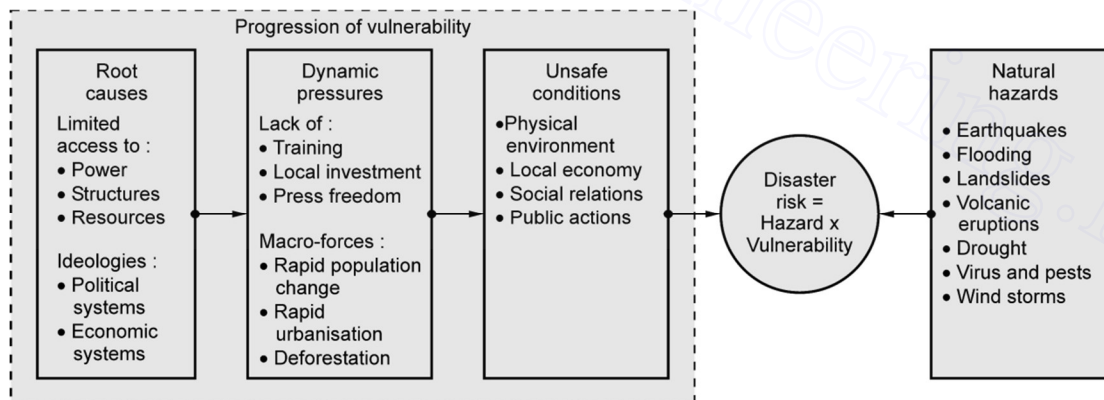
Progression of vulnerability

Root causes

Limited access to :
• Power
• Structures
• Resources

Ideologies :
• Political systems
• Economic systems

Dynamic pressures

Lack of :
• Training
• Local investment
• Press freedom

Macro-forces :
• Rapid population change
• Rapid urbanisation
• Deforestation

Unsafe conditions

•Physical environment
• Local economy
• Social relations
• Public actions

Disaster risk = Hazard x Vulnerability

Natural hazards

• Earthquakes
• Flooding
• Landslides
• Volcanic eruptions
• Drought
• Virus and pests
• Wind storms